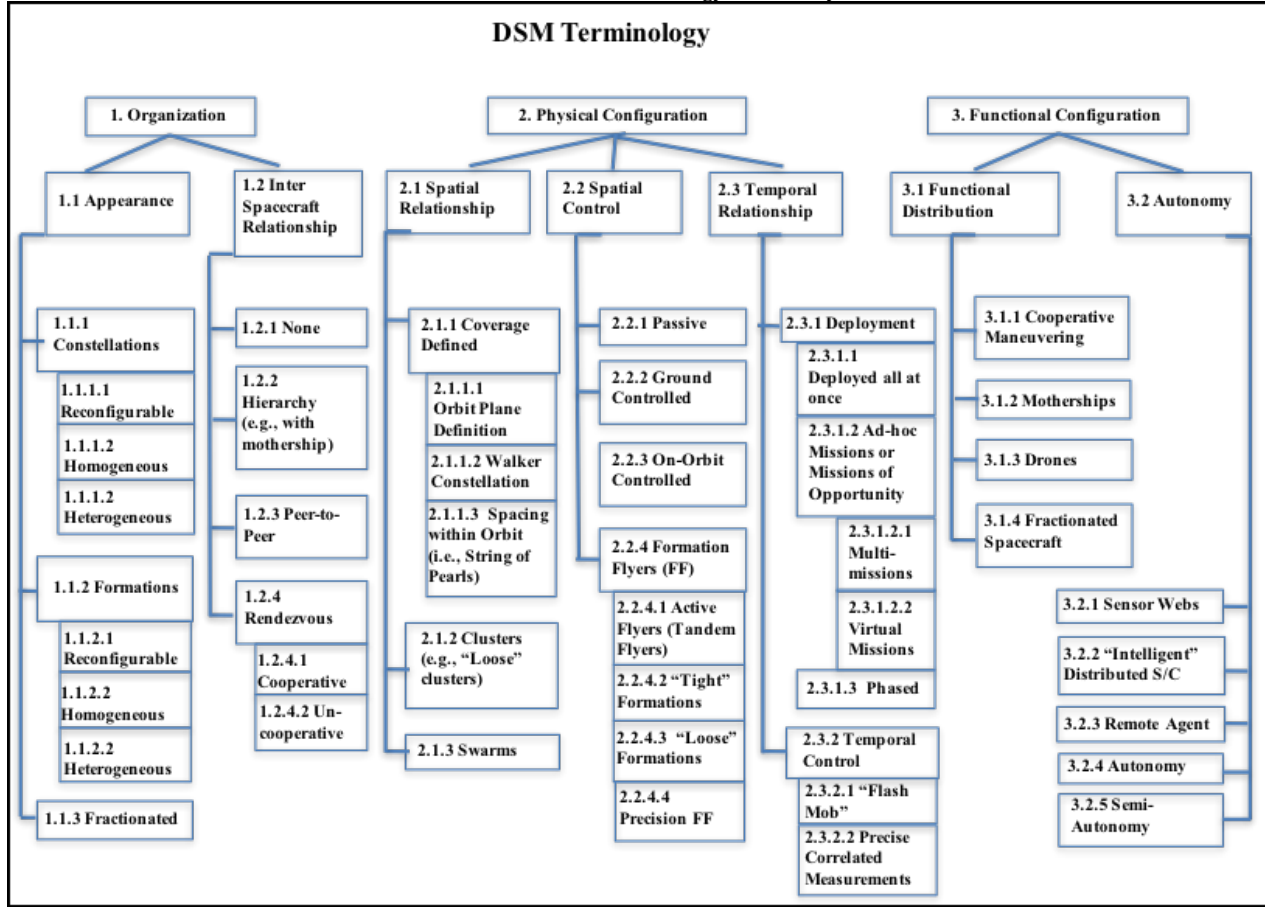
DSM Terminology

1. Organization

1.1 Appearance

1.1.1 Constellations

1.1.1.1 Reconfigurable

1.1.1.2 Homogeneous

1.1.1.2 Heterogeneous

1.1.2 Formations

1.1.2.1 Reconfigurable

1.1.2.2 Homogeneous

1.1.2.2 Heterogeneous

1.1.3 Fractionated

1.2 Inter Spacecraft Relationship

1.2.1 None

1.2.2 Hierarchy (e.g., with mothership)

1.2.3 Peer-to-Peer

1.2.4 Rendezvous

1.2.4.1 Cooperative

1.2.4.2 Un-cooperative

2. Physical Configuration

2.1 Spatial Relationship

2.1.1 Coverage Defined

2.1.1.1 Orbit Plane Definition

2.1.1.2 Walker Constellation

2.1.1.3 Spacing within Orbit (i.e., String of Pearls)

2.1.2 Clusters (e.g., "Loose" clusters)

2.1.3 Swarms

2.2 Spatial Control

2.2.1 Passive

2.2.2 Ground Controlled

2.2.3 On-Orbit Controlled

2.2.4 Formation Flyers (FF)

2.2.4.1 Active Flyers (Tandem Flyers)

2.2.4.2 "Tight" Formations

2.2.4.3 "Loose" Formations

2.2.4.4 Precision FF

2.3 Temporal Relationship

2.3.1 Deployment

2.3.1.1 Deployed all at once

2.3.1.2 Ad-hoc Missions or Missions of Opportunity

2.3.1.2.1 Multi-missions

2.3.1.2.2 Virtual Missions

2.3.1.3 Phased

2.3.2 Temporal Control

2.3.2.1 "Flash Mob"

2.3.2.2 Precise Correlated Measurements

3. Functional Configuration

3.1 Functional Distribution

3.1.1 Cooperative Maneuvering

3.1.2 Motherships

3.1.3 Drones

3.1.4 Fractionated Spacecraft

3.2 Autonomy

3.2.1 Sensor Webs

3.2.2 "Intelligent" Distributed S/C

3.2.3 Remote Agent

3.2.4 Autonomy

3.2.5 Semi-Autonomy